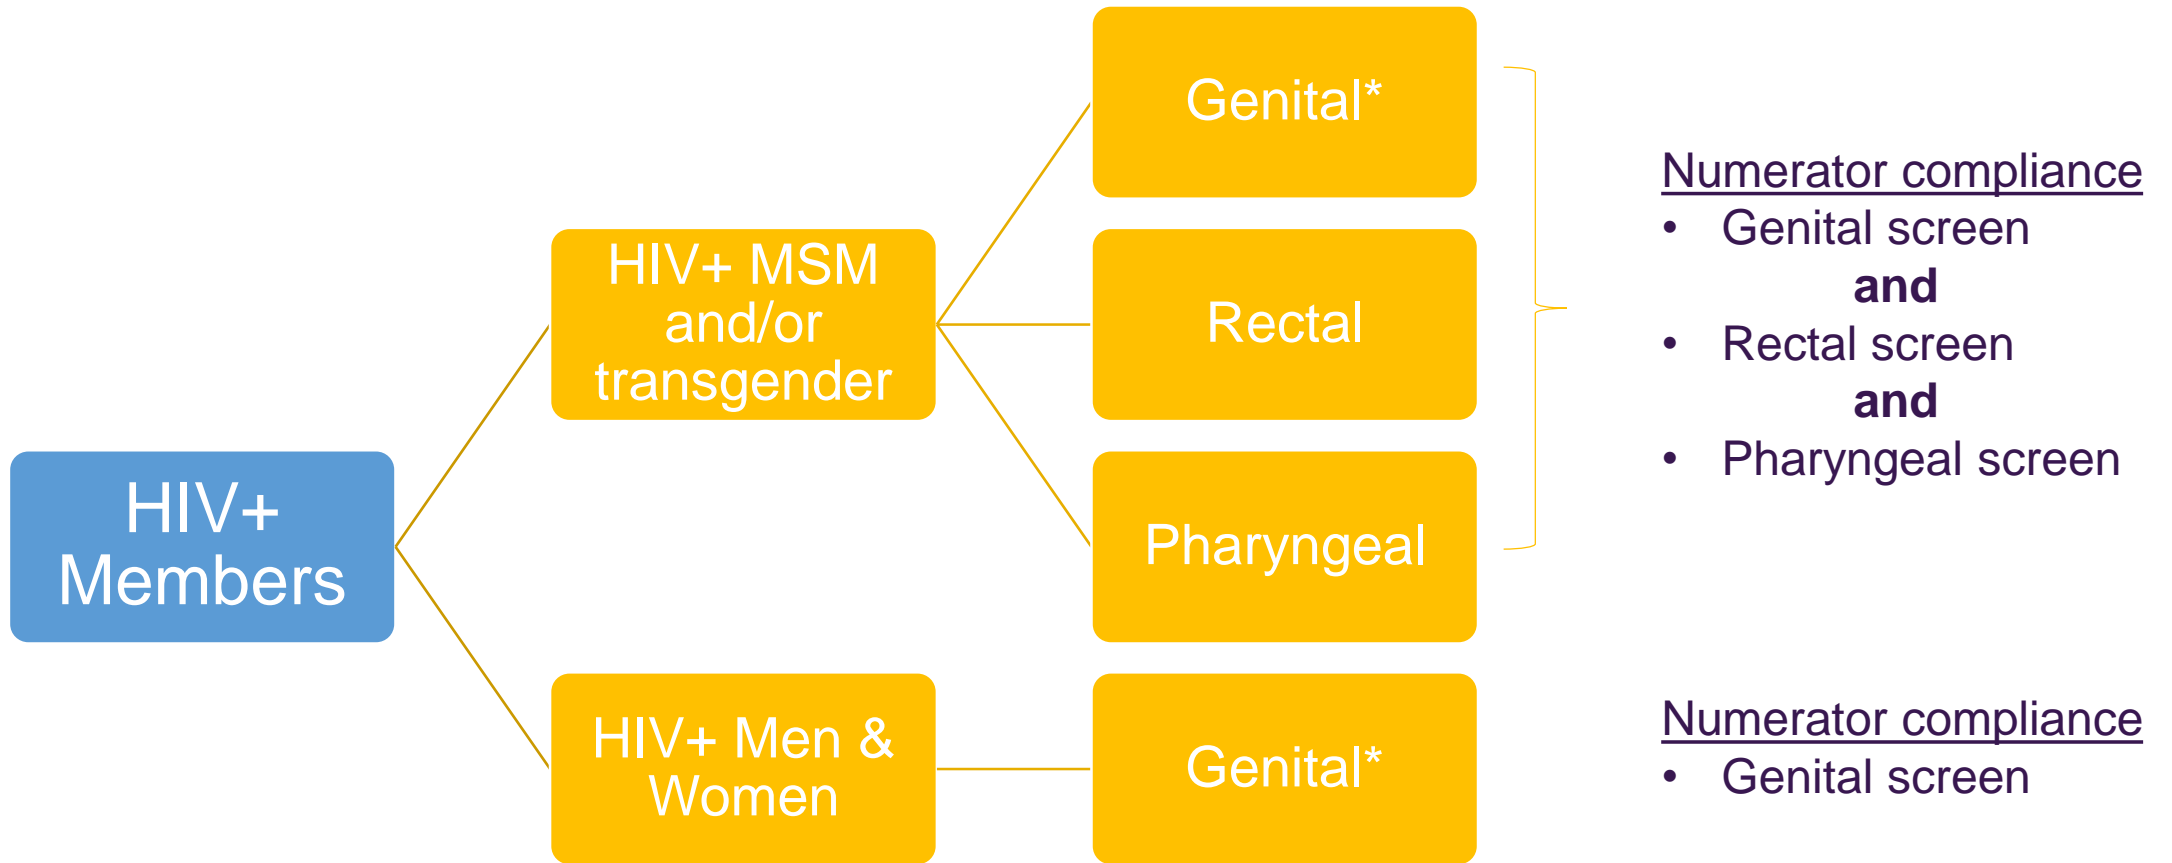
HIV+ Members

HIV+ MSM and/or transgender

Genital*

Rectal

Pharyngeal

Numerator compliance
- Genital screen
and
- Rectal screen
and
- Pharyngeal screen

HIV+ Men & Women

Genital*

Numerator compliance
- Genital screen